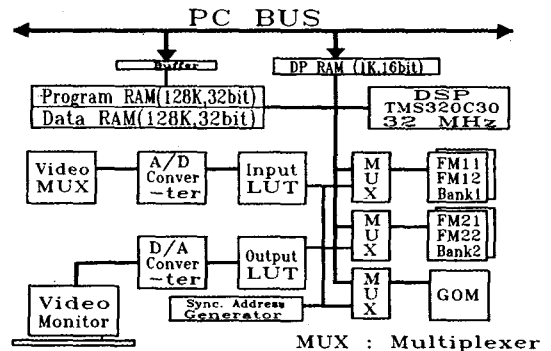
PC BUS

Buffer

DP RAM (1K,16bit)

Program RAM(128K,32bit)

Data RAM(128K,32bit)

DSP TMS320C30 32 MHz

Video MUX

A/D Conver ~ter

Input LUT

MUX

FM11 FM12 Bank1

MUX

FM21 FM22 Bank2

D/A Conver ~ter

Output LUT

MUX

GOM

Video Monitor

Sync. Address Generator

MUX : Multiplexer